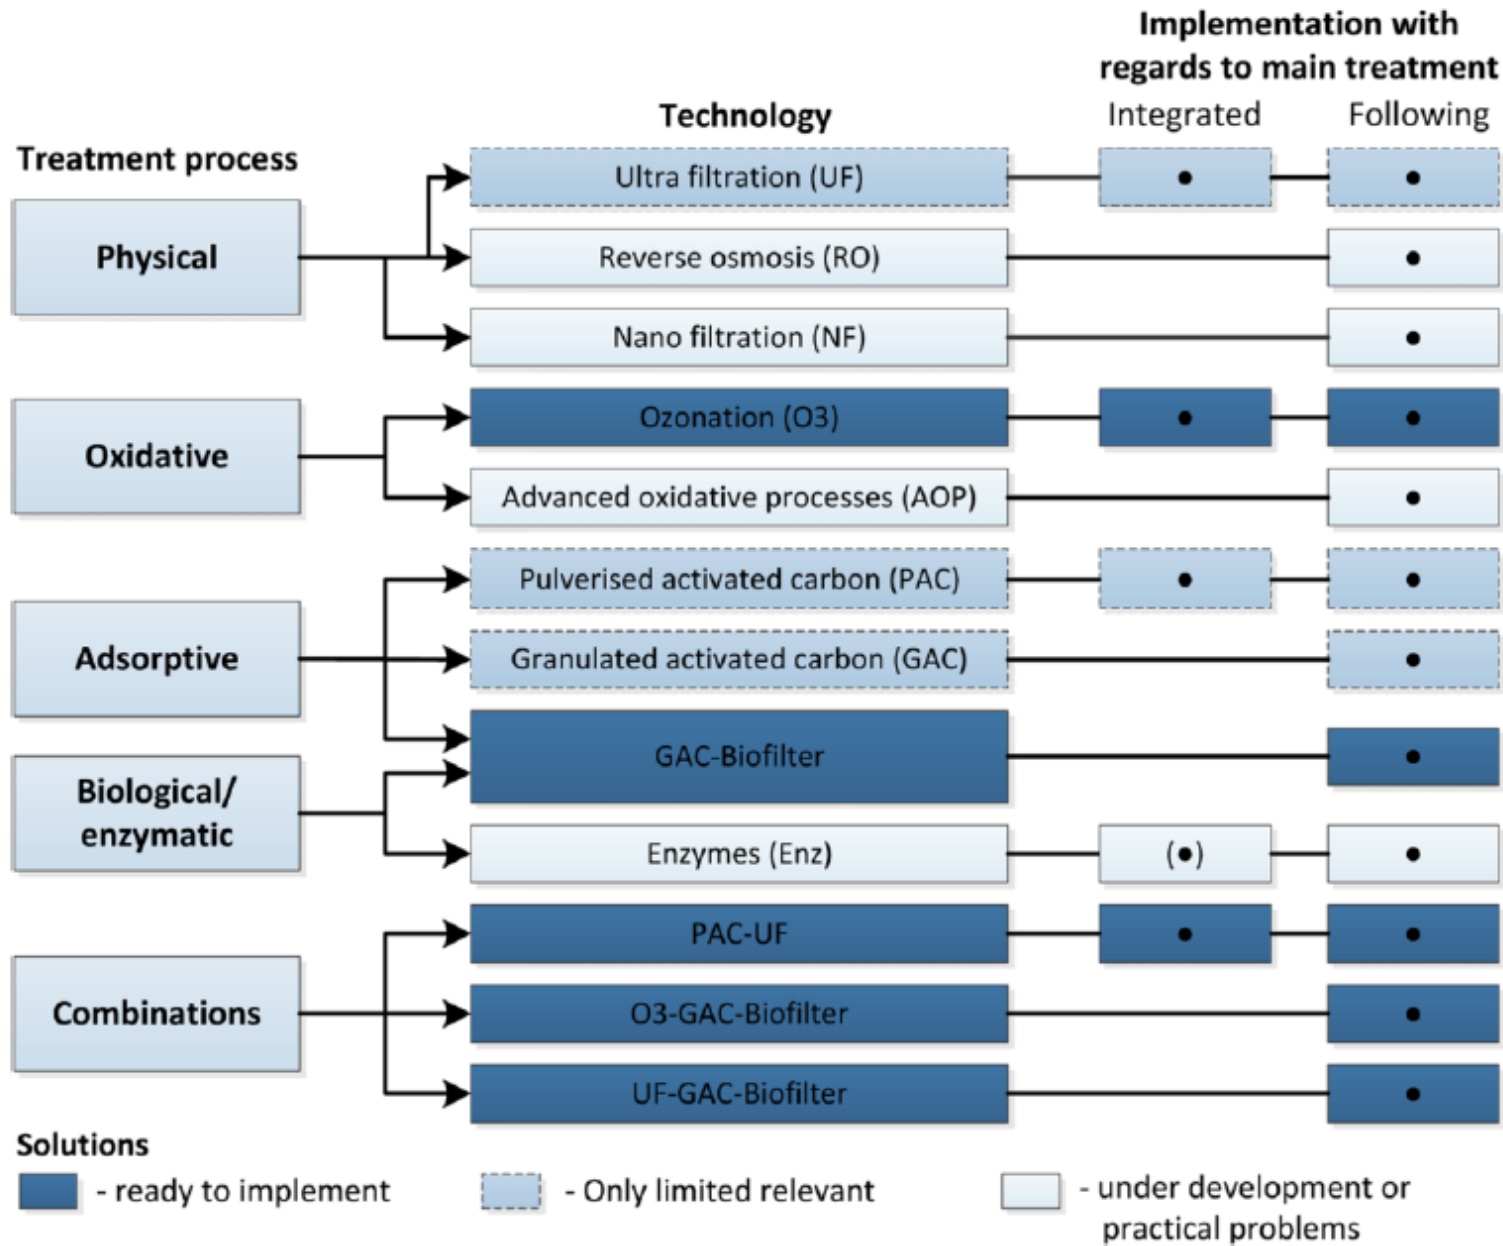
Implementation with regards to main treatment

Technology

Integrated

Following

Treatment process

Physical

Ultra filtration (UF) • •

Reverse osmosis (RO) •

Nano filtration (NF) •

Oxidative

Ozonation (O3) • •

Advanced oxidative processes (AOP) •

Adsorptive

Pulverised activated carbon (PAC) • •

Granulated activated carbon (GAC) •

GAC-Biofilter •

Biological/ enzymatic

Enzymes (Enz) (•) •

Combinations

PAC-UF • •

O3-GAC-Biofilter •

UF-GAC-Biofilter •

Solutions

- ready to implement

- Only limited relevant

- under development or practical problems